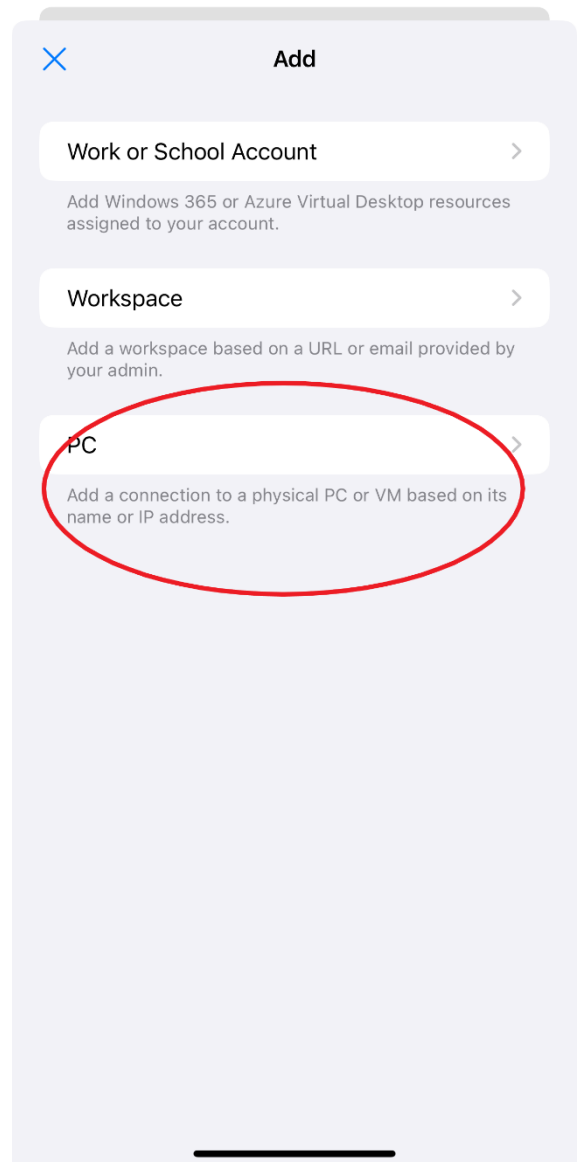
Add

Work or School Account

Add Windows 365 or Azure Virtual Desktop resources assigned to your account.

Workspace

Add a workspace based on a URL or email provided by your admin.

PC

Add a connection to a physical PC or VM based on its name or IP address.